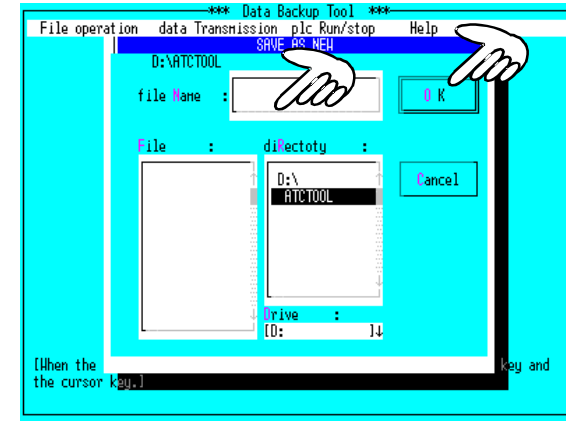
*** Data Backup Tool ***

File operation   data Transmission   plc Run/stop   Help

SAVE AS NEW

D:\ATCTOOL

file Name :

O K

File :

diRectoty :

D:\
ATCTOOL

Cancel

Drive :
[D: ]↓

[When the                                                                                key and
the cursor key.]